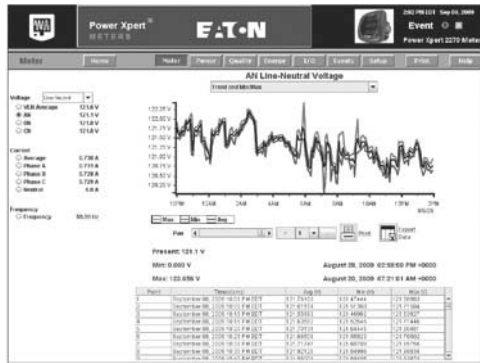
Power Xpert® METERS

EATON

2:02 PM EDT Sep 04, 2009

Event

Power Xpert 2270 Meter

Meter

Home

Meter

Power

Quality

Energy

I/O

Events

Setup

Print

Help

AN Line-Neutral Voltage

Trend and Min/Max

Voltage Line-Neutral

VLN Average 121.8 V

AN 121.1 V

BN 121.8 V

CN 121.8 V

Current

Average 0.736 A

Phase A 0.719 A

Phase B 0.728 A

Phase C 0.728 A

Neutral 0.0 A

Frequency

Frequency 59.99 Hz

122.25 V

122.00 V

121.75 V

121.50 V

121.25 V

121.00 V

120.75 V

120.50 V

120.25 V

120.00 V

Max

Min

Avg

Pan

Print

Export Data

Present: 121.1 V

Min: 0.000 V

August 28, 2009 02:58:58 PM +0000

Max: 122.656 V

August 28, 2009 07:21:01 AM +0000

| Point | Timestamp | Avg (V) | Min (V) | Max (V) |
|---|---|---|---|---|
| 1 | September 04, 2009 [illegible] PM EDT | 121.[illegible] | 121.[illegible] | 121.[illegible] |
| 2 | September 04, 2009 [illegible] PM EDT | 121.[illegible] | 121.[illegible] | 121.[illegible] |
| 3 | September 04, 2009 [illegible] PM EDT | 121.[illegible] | 121.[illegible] | 121.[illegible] |
| 4 | September 04, 2009 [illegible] PM EDT | 121.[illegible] | 121.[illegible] | 121.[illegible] |
| 5 | September 04, 2009 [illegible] PM EDT | 121.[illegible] | 121.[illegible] | 121.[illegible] |
| 6 | September 04, 2009 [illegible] PM EDT | 121.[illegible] | 121.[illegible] | 121.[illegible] |
| 7 | September 04, 2009 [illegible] PM EDT | 121.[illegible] | 121.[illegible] | 121.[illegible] |
| 8 | September 04, 2009 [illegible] PM EDT | 121.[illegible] | 121.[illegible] | 121.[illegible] |
| 9 | September 04, 2009 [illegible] PM EDT | 121.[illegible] | 121.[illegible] | 121.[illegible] |